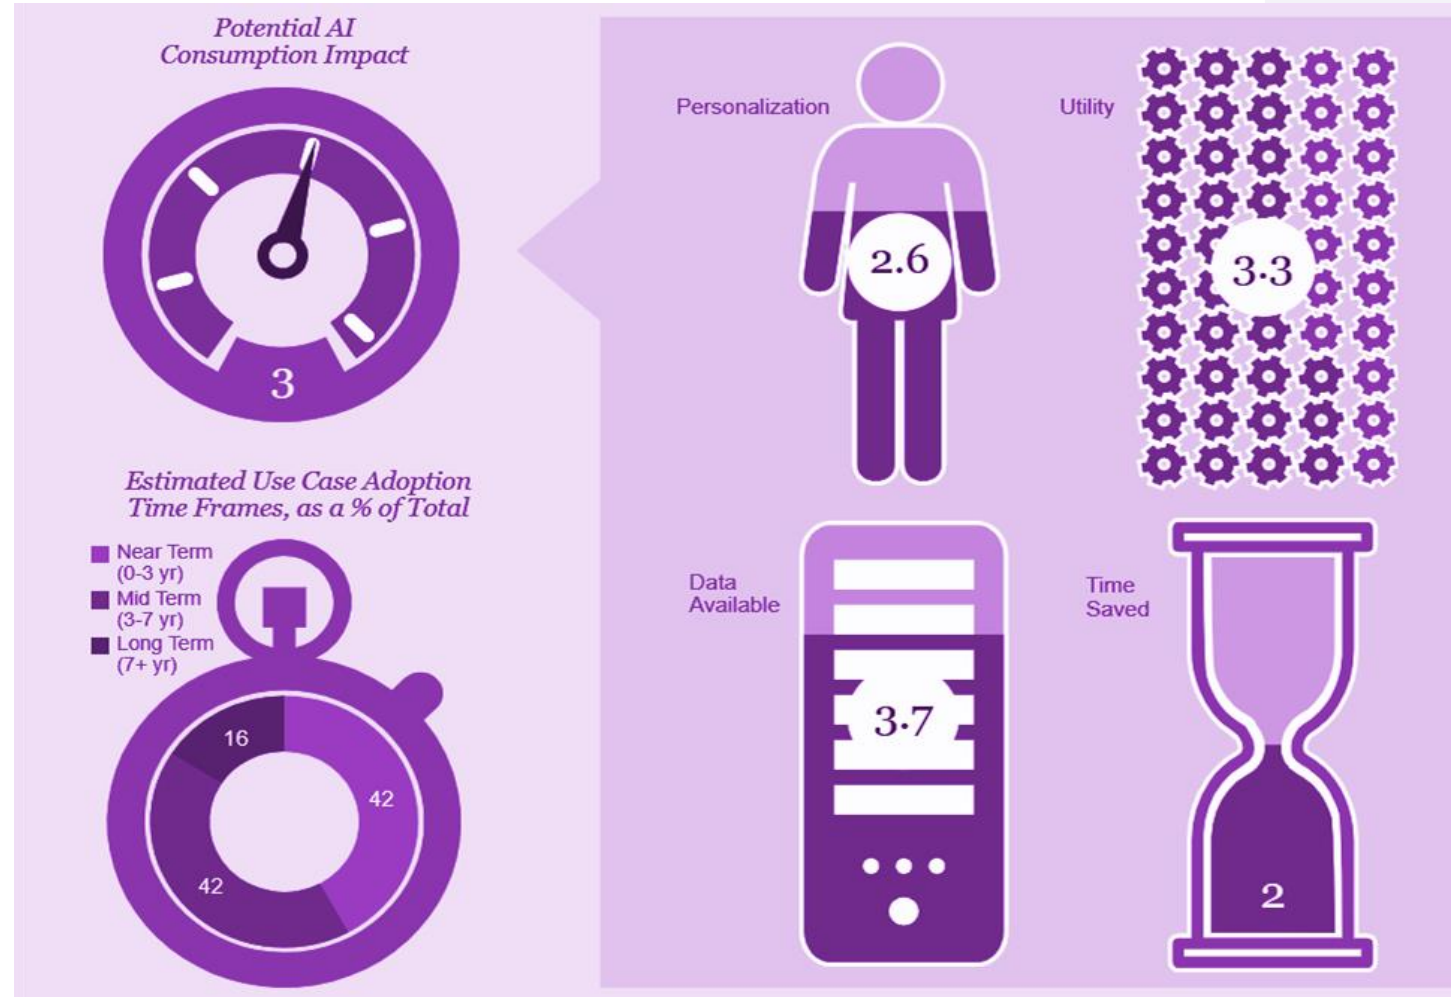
Potential AI Consumption Impact

3

Estimated Use Case Adoption Time Frames, as a % of Total

Near Term (0-3 yr)
Mid Term (3-7 yr)
Long Term (7+ yr)

16
42
42

Personalization
2.6

Utility
3.3

Data Available
3.7

Time Saved
2